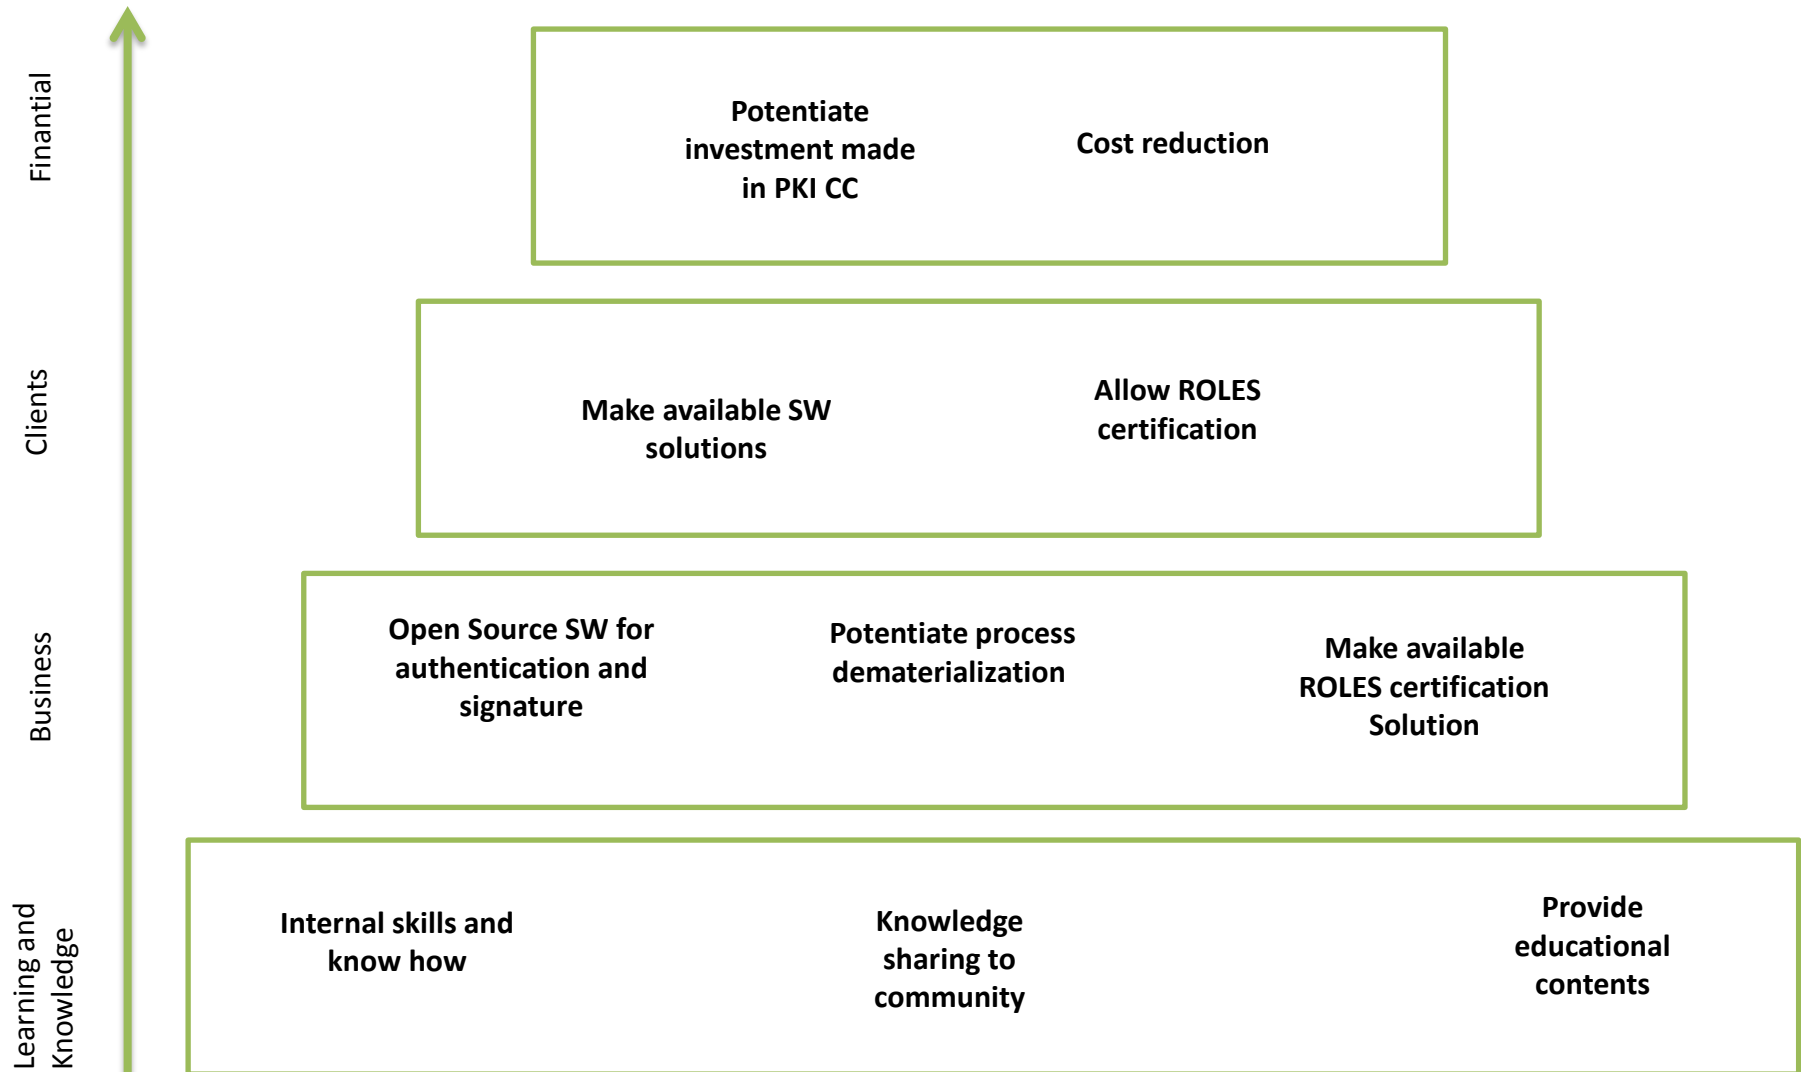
Finantial

Potentiate investment made in PKI CC

Cost reduction

Clients

Make available SW solutions

Allow ROLES certification

Business

Open Source SW for authentication and signature

Potentiate process dematerialization

Make available ROLES certification Solution

Learning and Knowledge

Internal skills and know how

Knowledge sharing to community

Provide educational contents